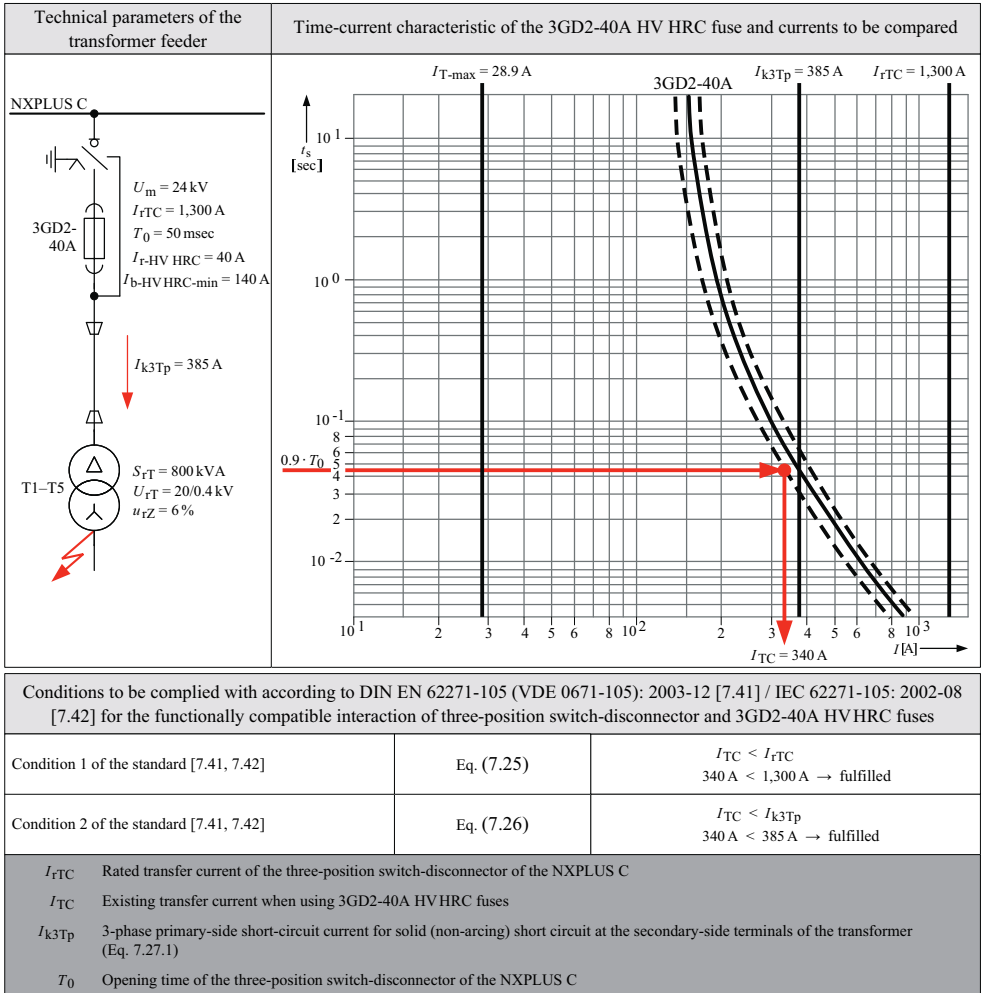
| Technical parameters of the transformer feeder | Time-current characteristic of the 3GD2-40A HV HRC fuse and currents to be compared |
|---|---|

NXPLUS C

3GD2-40A

$U_m = 24\,kV$
$I_{rTC} = 1{,}300\,A$
$T_0 = 50\,msec$
$I_{r\text{-}HV\,HRC} = 40\,A$
$I_{b\text{-}HV\,HRC\text{-}min} = 140\,A$

$I_{k3Tp} = 385\,A$

T1–T5

$S_{rT} = 800\,kVA$
$U_{rT} = 20/0.4\,kV$
$u_{rZ} = 6\,\%$

$I_{T\text{-}max} = 28.9\,A$

3GD2-40A

$I_{k3Tp} = 385\,A$

$I_{rTC} = 1{,}300\,A$

$t_s$ [sec]

$10^1$

$10^0$

$10^{-1}$

8

6

5

4

3

2

$0.9 \cdot T_0$

$10^{-2}$

$10^1$ 2 3 4 5 6 8 $10^2$ 2 3 4 5 6 8 $10^3$

$I_{TC} = 340\,A$

$I$ [A]

Conditions to be complied with according to DIN EN 62271-105 (VDE 0671-105): 2003-12 [7.41] / IEC 62271-105: 2002-08 [7.42] for the functionally compatible interaction of three-position switch-disconnector and 3GD2-40A HV HRC fuses

| | | |
|---|---|---|
| Condition 1 of the standard [7.41, 7.42] | Eq. (7.25) | $I_{TC} < I_{rTC}$<br>340 A < 1,300 A → fulfilled |
| Condition 2 of the standard [7.41, 7.42] | Eq. (7.26) | $I_{TC} < I_{k3Tp}$<br>340 A < 385 A → fulfilled |

$I_{rTC}$ Rated transfer current of the three-position switch-disconnector of the NXPLUS C

$I_{TC}$ Existing transfer current when using 3GD2-40A HV HRC fuses

$I_{k3Tp}$ 3-phase primary-side short-circuit current for solid (non-arcing) short circuit at the secondary-side terminals of the transformer (Eq. 7.27.1)

$T_0$ Opening time of the three-position switch-disconnector of the NXPLUS C